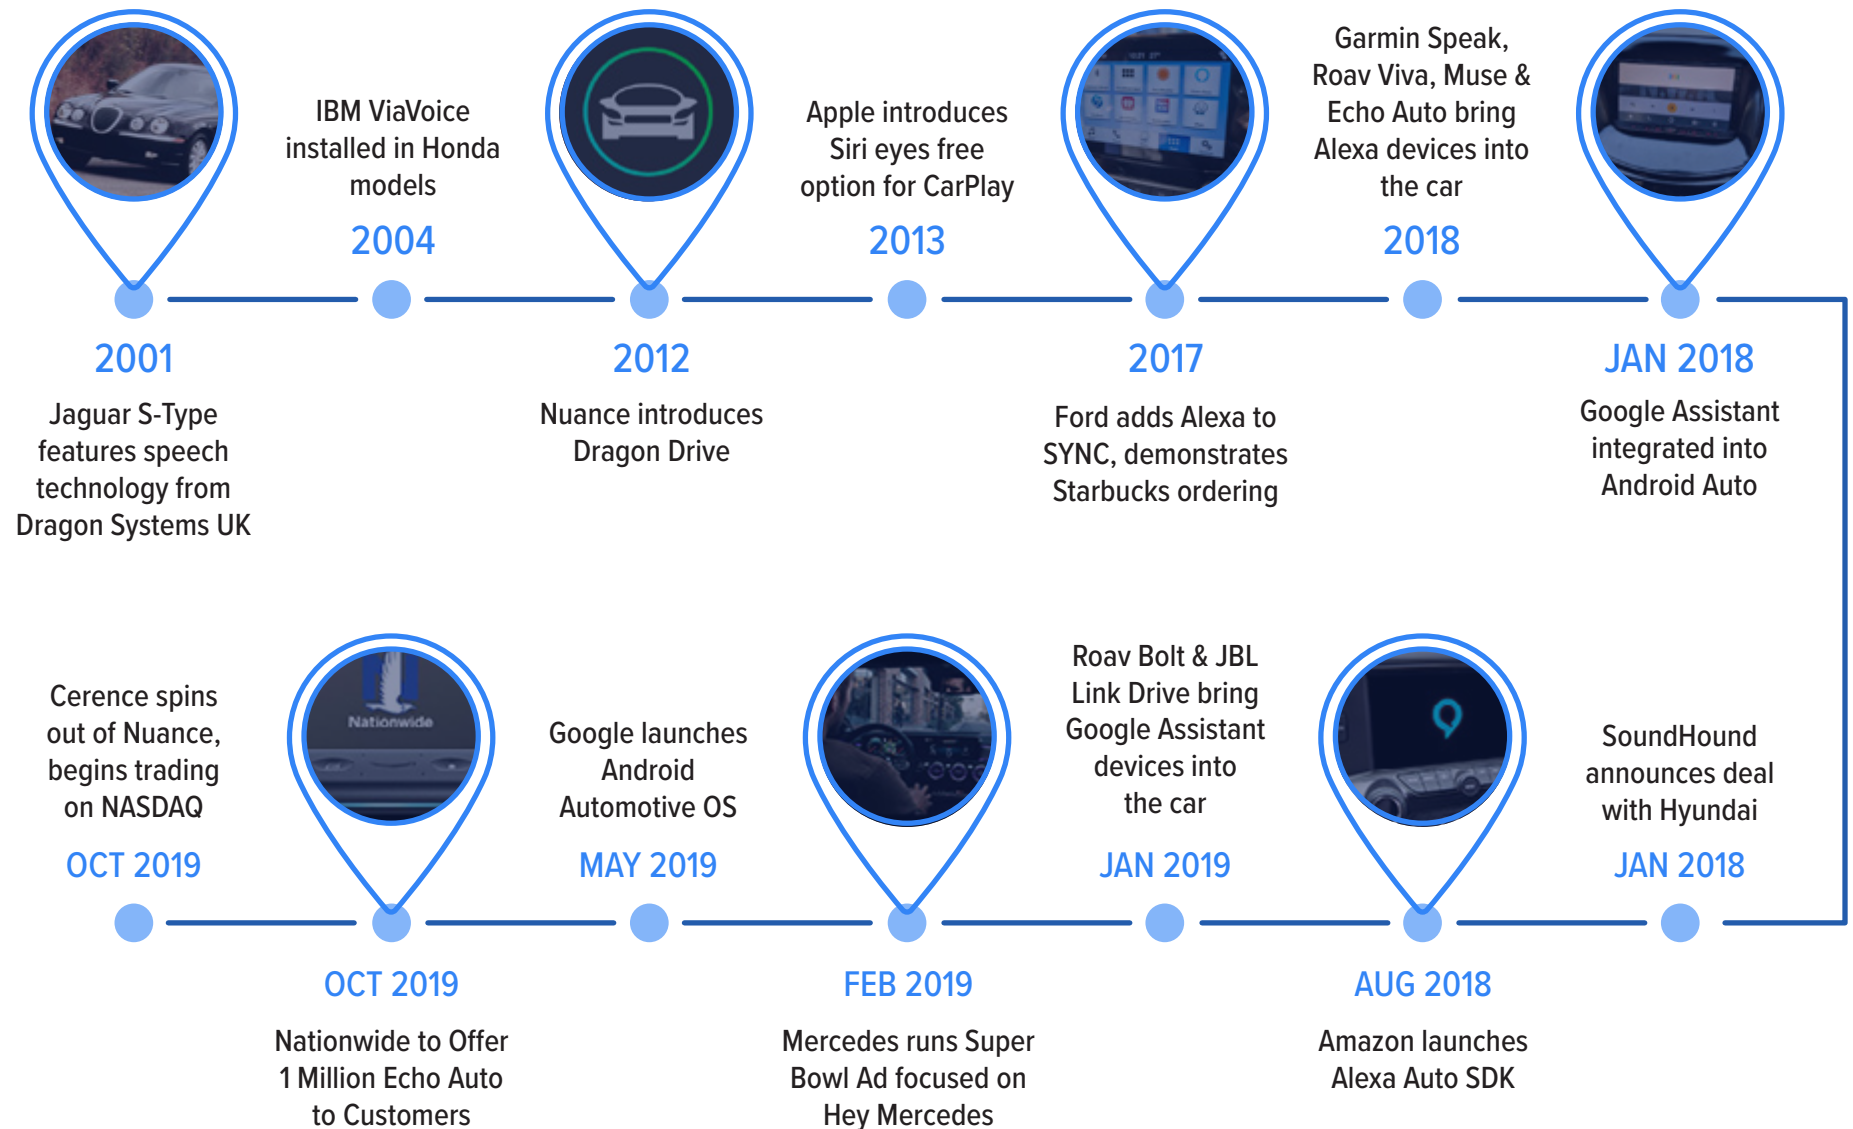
IBM ViaVoice installed in Honda models

2004

Apple introduces Siri eyes free option for CarPlay

2013

Garmin Speak, Roav Viva, Muse & Echo Auto bring Alexa devices into the car

2018

2001

Jaguar S-Type features speech technology from Dragon Systems UK

2012

Nuance introduces Dragon Drive

2017

Ford adds Alexa to SYNC, demonstrates Starbucks ordering

JAN 2018

Google Assistant integrated into Android Auto

Cerence spins out of Nuance, begins trading on NASDAQ

OCT 2019

Nationwide

Google launches Android Automotive OS

MAY 2019

Roav Bolt & JBL Link Drive bring Google Assistant devices into the car

JAN 2019

SoundHound announces deal with Hyundai

JAN 2018

OCT 2019

Nationwide to Offer 1 Million Echo Auto to Customers

FEB 2019

Mercedes runs Super Bowl Ad focused on Hey Mercedes

AUG 2018

Amazon launches Alexa Auto SDK